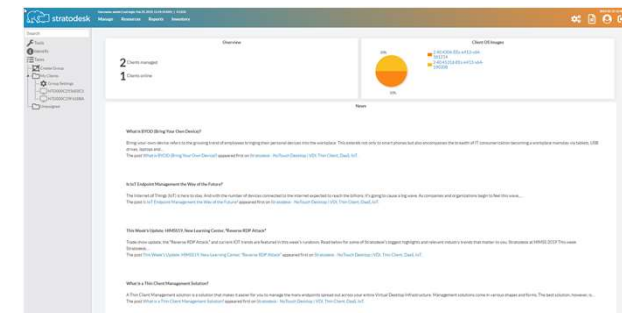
stratodesk
Manage Resources Reports Inventory

Search
Tools
Benefits
Tasks
Create Group
My Clients
Group Settings
Unassigned

Overview
2 Clients managed
1 Clients online

Client OS Images

News

What is BYOD (Bring Your Own Device)?

Bring your own device refers to the growing trend of employees bringing their personal devices into the workplace. This extends not only to smart phones but also encompasses the breadth of IT consumerization becoming a workplace mainstay, via tablets, USB drives, laptops and...
The post What is BYOD (Bring Your Own Device)? appeared first on Stratodesk - NoTouch Desktop | VDI, Thin Client, DaaS, IoT.

Is IoT Endpoint Management the Way of the Future?

The Internet of Things (IoT) is here to stay. And with the number of devices connected to the internet expected to reach the billions, it's going to cause a big wave. As companies and organizations begin to feel this wave,...
The post Is IoT Endpoint Management the Way of the Future? appeared first on Stratodesk - NoTouch Desktop | VDI, Thin Client, DaaS, IoT.

This Week's Update: HIMSS19, New Learning Center, "Reverse RDP Attack"

Trade show update, the "Reverse RDP Attack" and current IOT trends are featured in this week's roundtable. Read below for some of Stratodesk's biggest highlights and relevant industry trends that matter to you. Stratodesk at HIMSS 2019 This week Stratodesk...
The post This Week's Update: HIMSS19, New Learning Center, "Reverse RDP Attack" appeared first on Stratodesk - NoTouch Desktop | VDI, Thin Client, DaaS, IoT.

What is a Thin Client Management Solution?

A Thin Client Management solution is a solution that makes it easier for you to manage the many endpoints spread out across your entire Virtual Desktop Infrastructure. Management solutions come in various shapes and forms. The best solution, however, is...
The post What is a Thin Client Management Solution? appeared first on Stratodesk - NoTouch Desktop | VDI, Thin Client, DaaS, IoT.